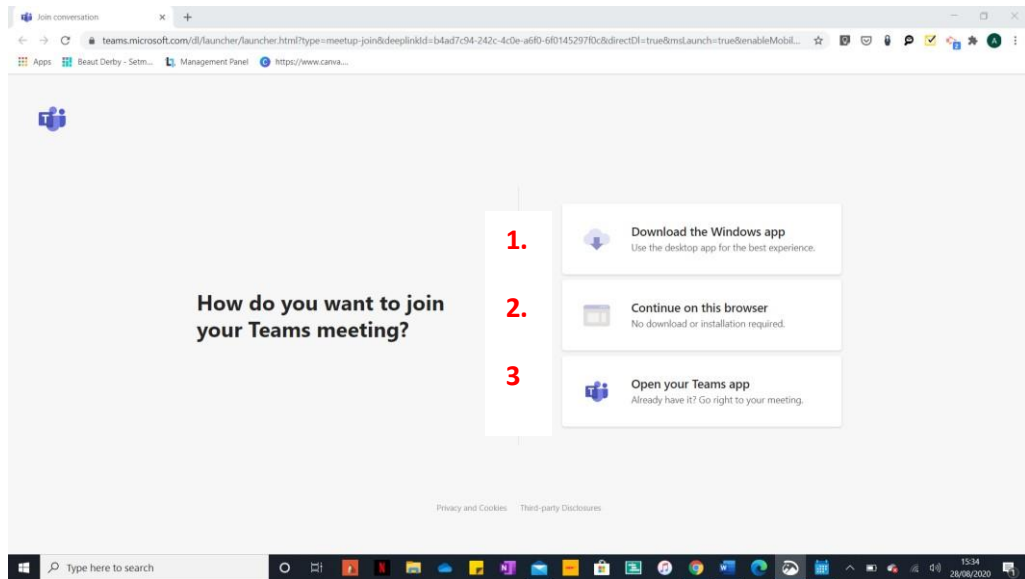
Join conversation ×  +

teams.microsoft.com/dl/launcher/launcher.html?type=meetup-join&deeplinkId=b4ad7c94-242c-4c0e-a6f0-6f0145297f0c&directDl=true&msLaunch=true&enableMobil...

Apps  Beaut Derby - Setm...  Management Panel  https://www.canva...

How do you want to join your Teams meeting?

1.

Download the Windows app
Use the desktop app for the best experience.

2.

Continue on this browser
No download or installation required.

3

Open your Teams app
Already have it? Go right to your meeting.

Privacy and Cookies  Third-party Disclosures

Type here to search

15:34
28/08/2020